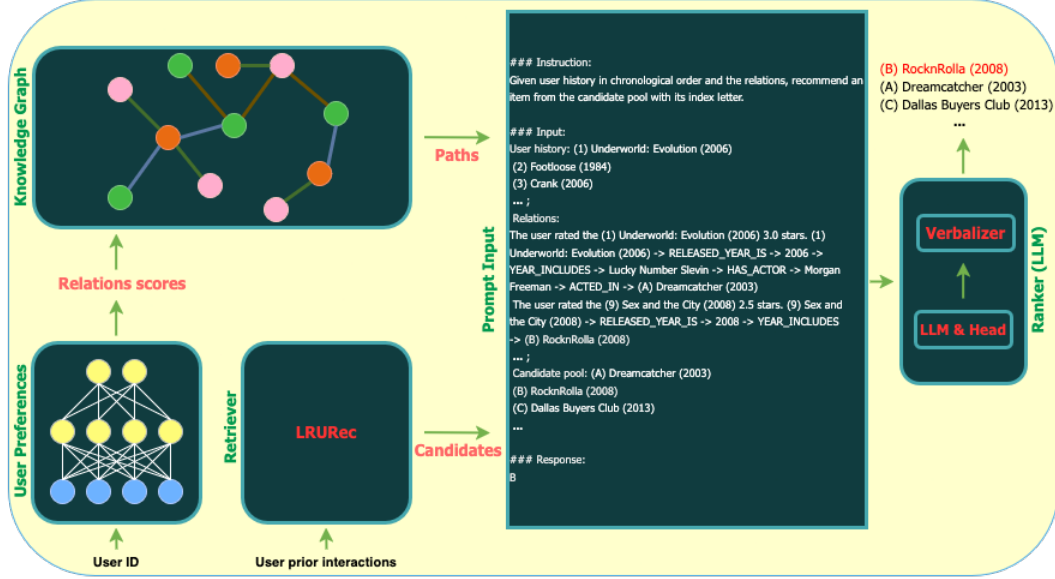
Knowledge Graph

Relations scores

User Preferences

User ID

Retriever

LRURec

User prior interactions

Paths

Candidates

Prompt Input

### Instruction:
Given user history in chronological order and the relations, recommend an item from the candidate pool with its index letter.

### Input:
User history: (1) Underworld: Evolution (2006)
(2) Footloose (1984)
(3) Crank (2006)
... ;
Relations:
The user rated the (1) Underworld: Evolution (2006) 3.0 stars. (1) Underworld: Evolution (2006) -> RELEASED_YEAR_IS -> 2006 -> YEAR_INCLUDES -> Lucky Number Slevin -> HAS_ACTOR -> Morgan Freeman -> ACTED_IN -> (A) Dreamcatcher (2003)
The user rated the (9) Sex and the City (2008) 2.5 stars. (9) Sex and the City (2008) -> RELEASED_YEAR_IS -> 2008 -> YEAR_INCLUDES -> (B) RocknRolla (2008)
... ;
Candidate pool: (A) Dreamcatcher (2003)
(B) RocknRolla (2008)
(C) Dallas Buyers Club (2013)
...

### Response:
B

(B) RocknRolla (2008)
(A) Dreamcatcher (2003)
(C) Dallas Buyers Club (2013)
...

Verbalizer

LLM & Head

Ranker (LLM)